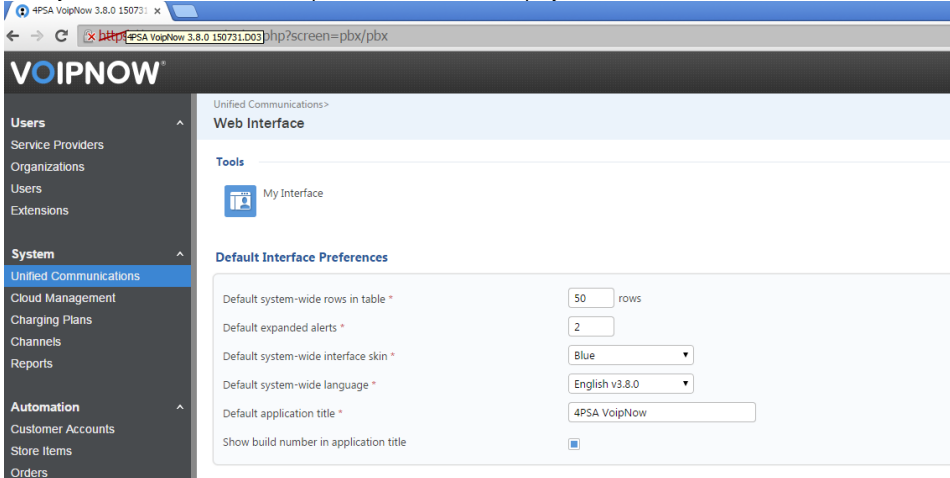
4PSA VoipNow 3.8.0 150731 ×

https 4PSA VoipNow 3.8.0 150731.D03 php?screen=pbx/pbx

VOIPNOW

Users
Service Providers
Organizations
Users
Extensions

System
Unified Communications
Cloud Management
Charging Plans
Channels
Reports

Automation
Customer Accounts
Store Items
Orders

Unified Communications>
Web Interface

Tools

My Interface

Default Interface Preferences

| | |
|---|---|
| Default system-wide rows in table * | 50 rows |
| Default expanded alerts * | 2 |
| Default system-wide interface skin * | Blue |
| Default system-wide language * | English v3.8.0 |
| Default application title * | 4PSA VoipNow |
| Show build number in application title | |